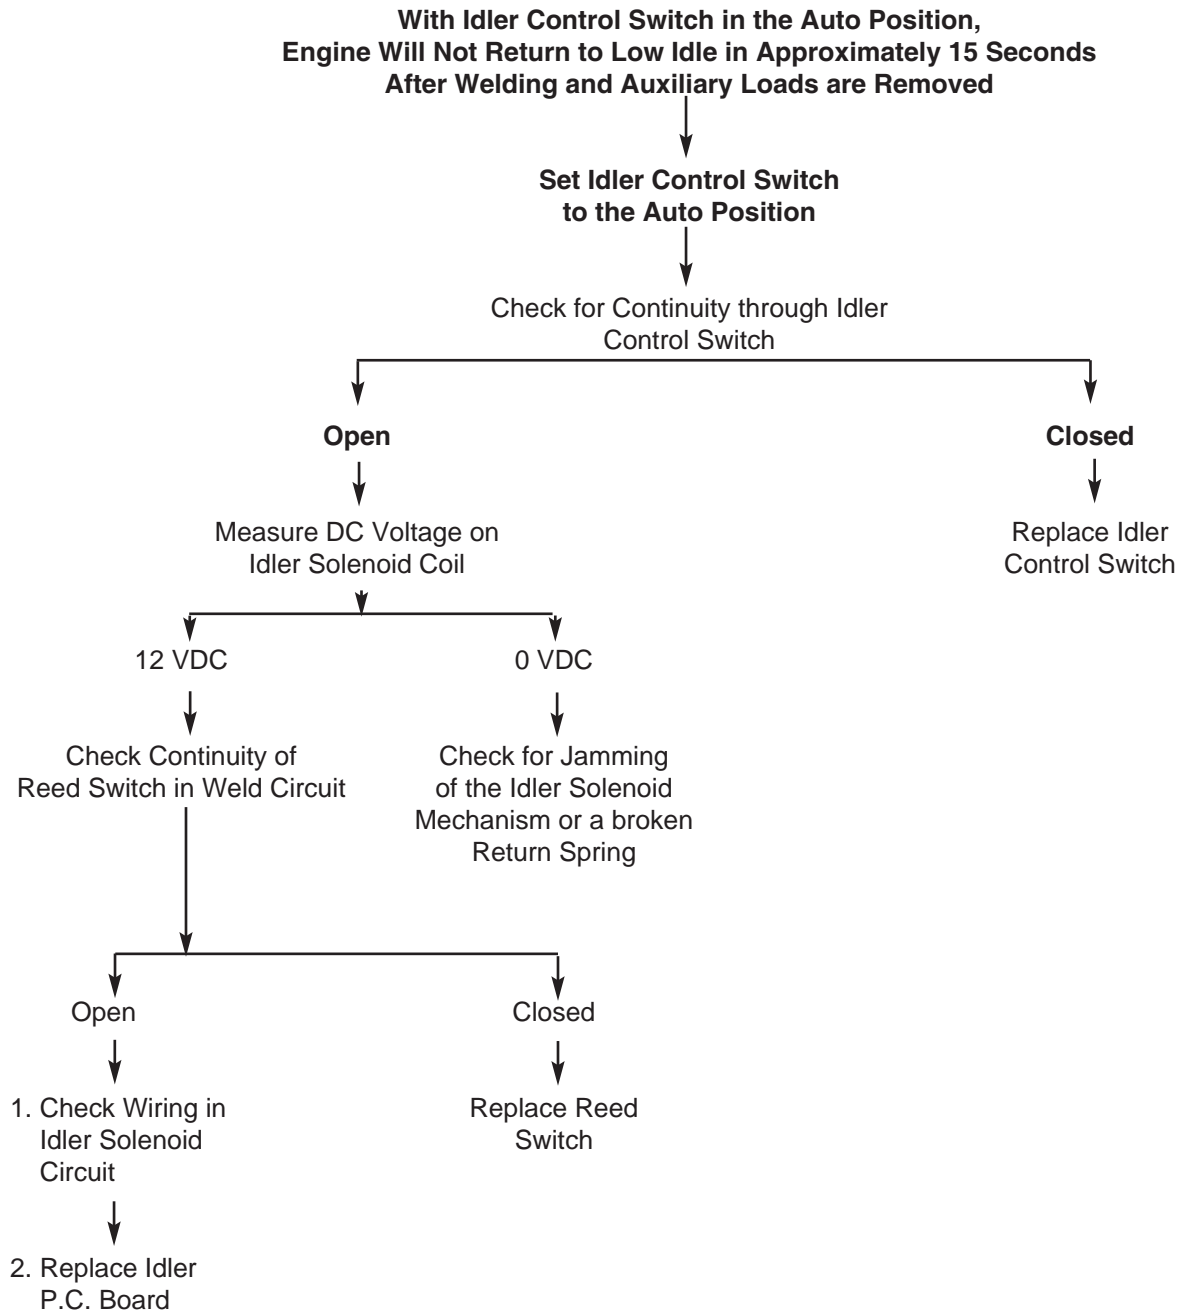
**With Idler Control Switch in the Auto Position, Engine Will Not Return to Low Idle in Approximately 15 Seconds After Welding and Auxiliary Loads are Removed**

**Set Idler Control Switch to the Auto Position**

Check for Continuity through Idler Control Switch

**Open**

Measure DC Voltage on Idler Solenoid Coil

12 VDC

Check Continuity of Reed Switch in Weld Circuit

Open

1. Check Wiring in Idler Solenoid Circuit

2. Replace Idler P.C. Board

Closed

Replace Reed Switch

0 VDC

Check for Jamming of the Idler Solenoid Mechanism or a broken Return Spring

**Closed**

Replace Idler Control Switch